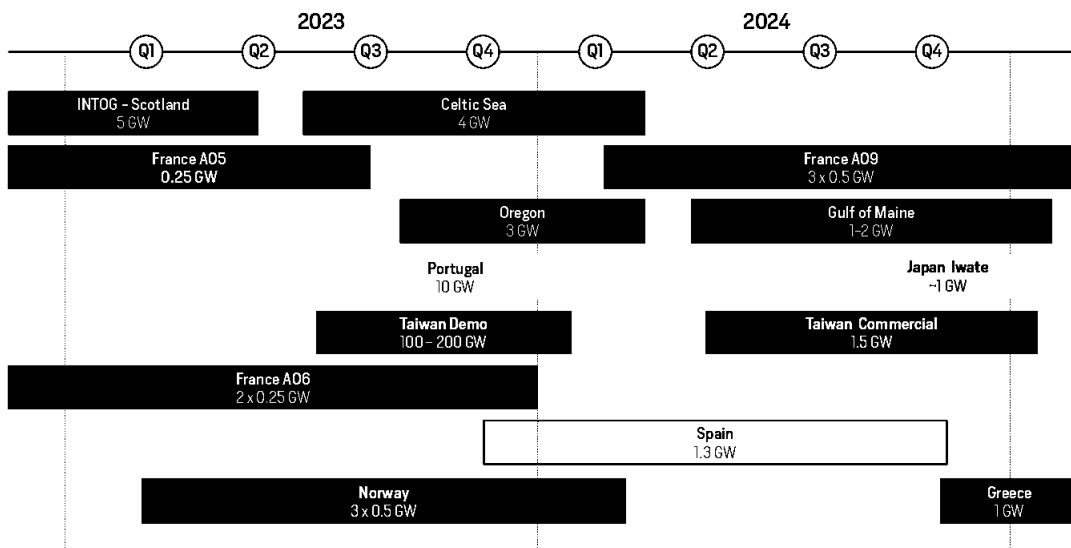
2023

2024

Q1 Q2 Q3 Q4 Q1 Q2 Q3 Q4

INTOG - Scotland
5 GW

Celtic Sea
4 GW

France AO5
0.25 GW

France AO9
3 x 0.5 GW

Oregon
3 GW

Gulf of Maine
1-2 GW

Portugal
10 GW

Japan Iwate
~1 GW

Taiwan Demo
100 – 200 GW

Taiwan Commercial
1.5 GW

France AO6
2 x 0.25 GW

Spain
1.3 GW

Norway
3 x 0.5 GW

Greece
1 GW